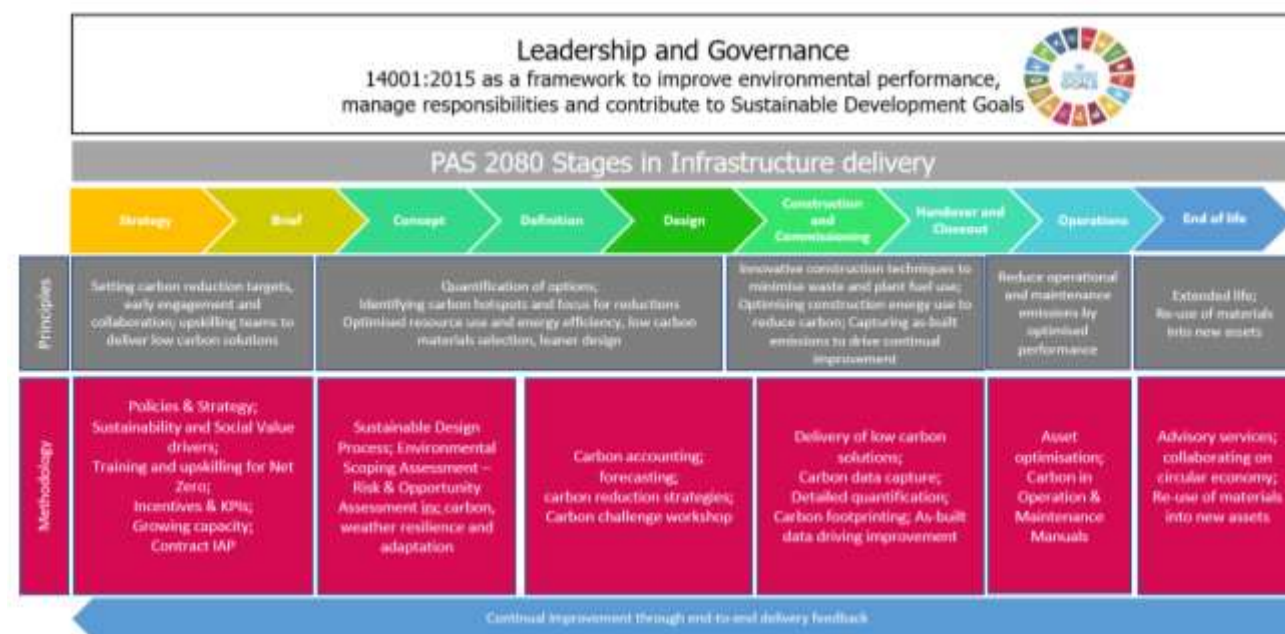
Leadership and Governance
14001:2015 as a framework to improve environmental performance, manage responsibilities and contribute to Sustainable Development Goals

PAS 2080 Stages in Infrastructure delivery

Strategy
Brief
Concept
Definition
Design
Construction and Commissioning
Handover and Closeout
Operations
End of life

Principles

Setting carbon reduction targets, early engagement and collaboration; upskilling teams to deliver low carbon solutions

Quantification of options; Identifying carbon hotspots and focus for reductions Optimised resource use and energy efficiency, low carbon materials selection, leaner design

Innovative construction techniques to minimise waste and plant fuel use; Optimising construction energy use to reduce carbon; Capturing as-built emissions to drive continual improvement

Reduce operational and maintenance emissions by optimised performance

Extended life; Re-use of materials into new assets

Methodology

Policies & Strategy; Sustainability and Social Value drivers; Training and upskilling for Net Zero; Incentives & KPIs; Growing capacity; Contract IAP

Sustainable Design Process; Environmental Scoping Assessment – Risk & Opportunity Assessment inc carbon, weather resilience and adaptation

Carbon accounting; forecasting; carbon reduction strategies; Carbon challenge workshop

Delivery of low carbon solutions; Carbon data capture; Detailed quantification; Carbon footprinting; As-built data driving improvement

Asset optimisation; Carbon in Operation & Maintenance Manuals

Advisory services; collaborating on circular economy; Re-use of materials into new assets

Continual improvement through end-to-end delivery feedback